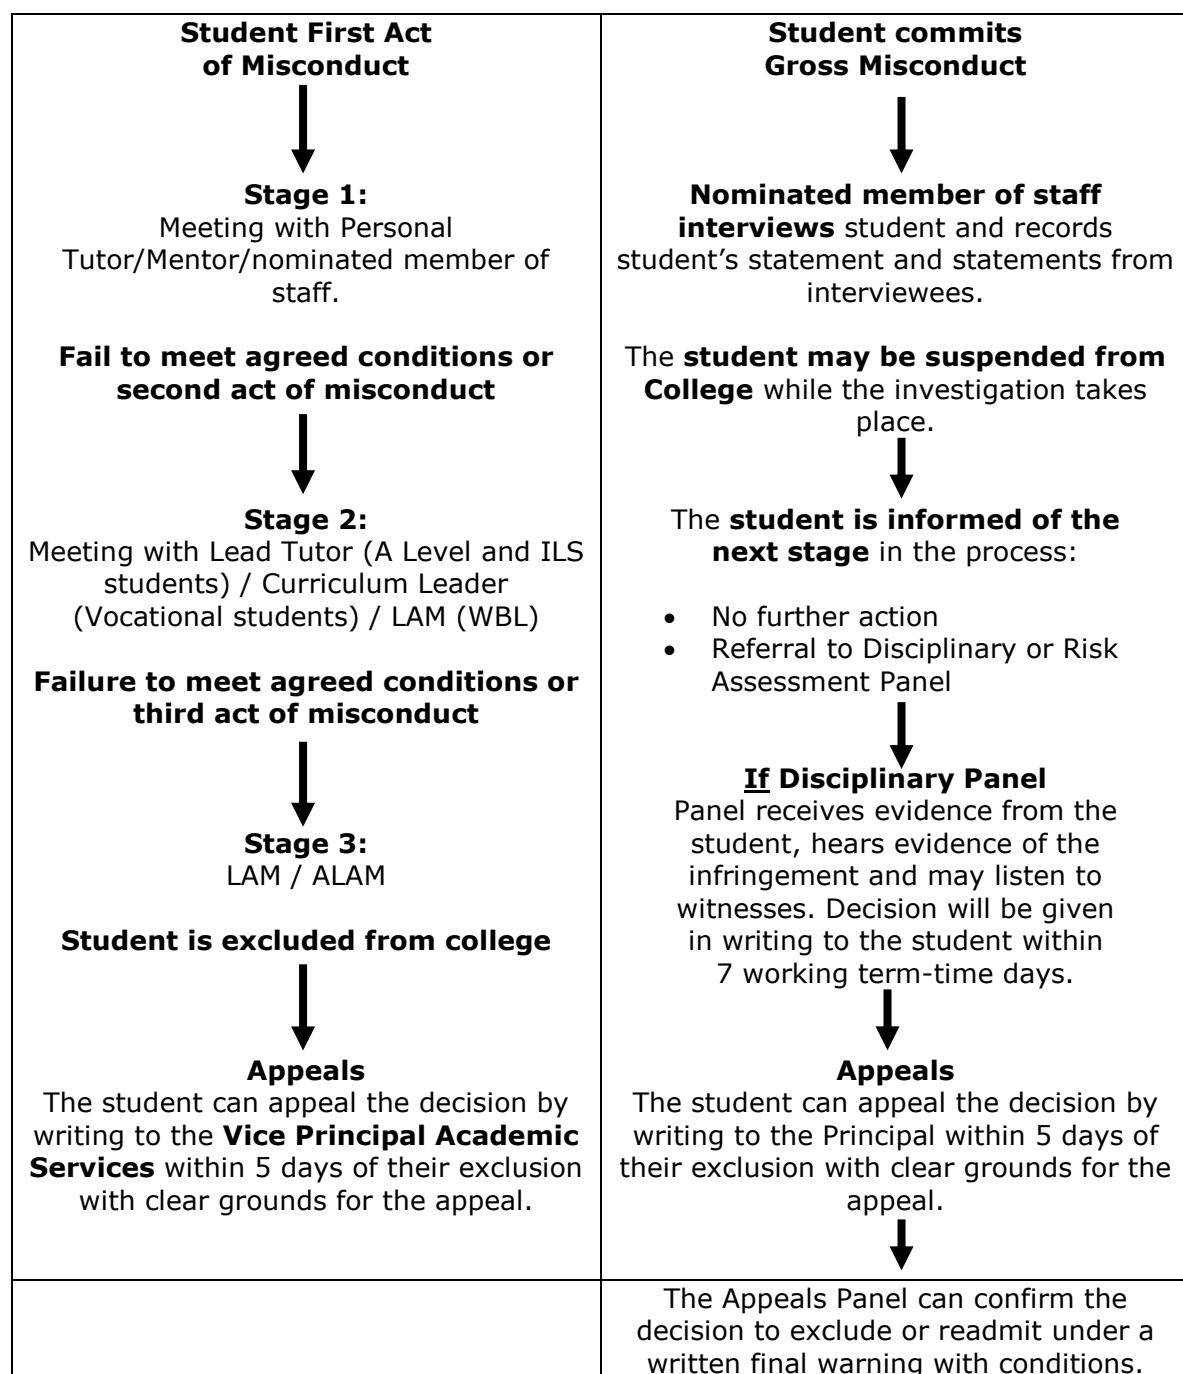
| Student First Act of Misconduct<br><br>Stage 1:<br>Meeting with Personal Tutor/Mentor/nominated member of staff.<br><br>Fail to meet agreed conditions or second act of misconduct<br><br>Stage 2:<br>Meeting with Lead Tutor (A Level and ILS students) / Curriculum Leader (Vocational students) / LAM (WBL)<br><br>Failure to meet agreed conditions or third act of misconduct<br><br>Stage 3:<br>LAM / ALAM<br><br>Student is excluded from college<br><br>Appeals<br>The student can appeal the decision by writing to the Vice Principal Academic Services within 5 days of their exclusion with clear grounds for the appeal. | Student commits Gross Misconduct<br><br>Nominated member of staff interviews student and records student's statement and statements from interviewees.<br><br>The student may be suspended from College while the investigation takes place.<br><br>The student is informed of the next stage in the process:<br>• No further action<br>• Referral to Disciplinary or Risk Assessment Panel<br><br>If Disciplinary Panel<br>Panel receives evidence from the student, hears evidence of the infringement and may listen to witnesses. Decision will be given in writing to the student within 7 working term-time days.<br><br>Appeals<br>The student can appeal the decision by writing to the Principal within 5 days of their exclusion with clear grounds for the appeal. |
|---|---|
| | The Appeals Panel can confirm the decision to exclude or readmit under a written final warning with conditions. |